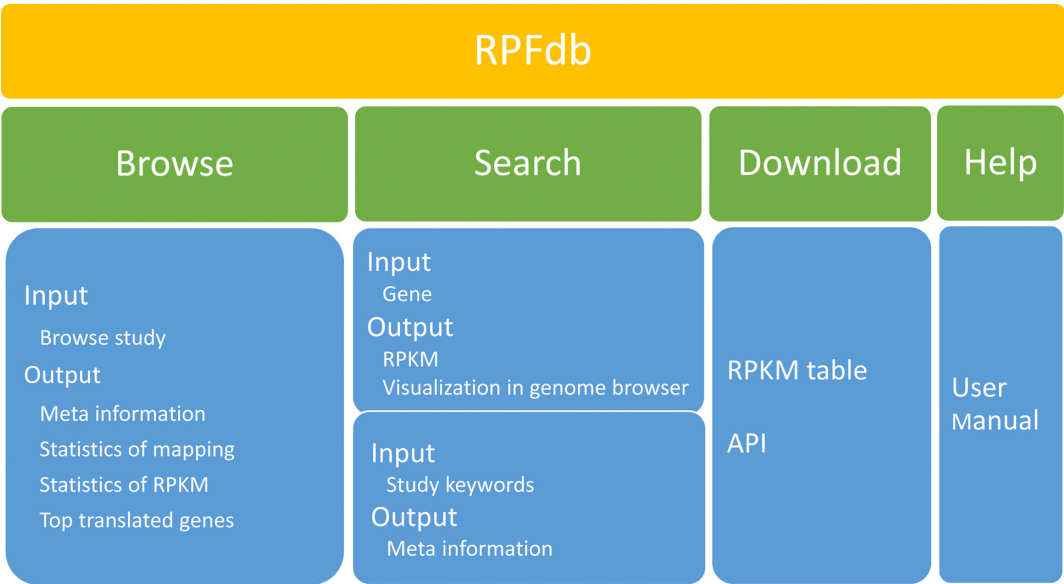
RPFdb

Browse

Search

Download

Help

Input
Browse study
Output
Meta information
Statistics of mapping
Statistics of RPKM
Top translated genes

Input
Gene
Output
RPKM
Visualization in genome browser

Input
Study keywords
Output
Meta information

RPKM table

API

User Manual